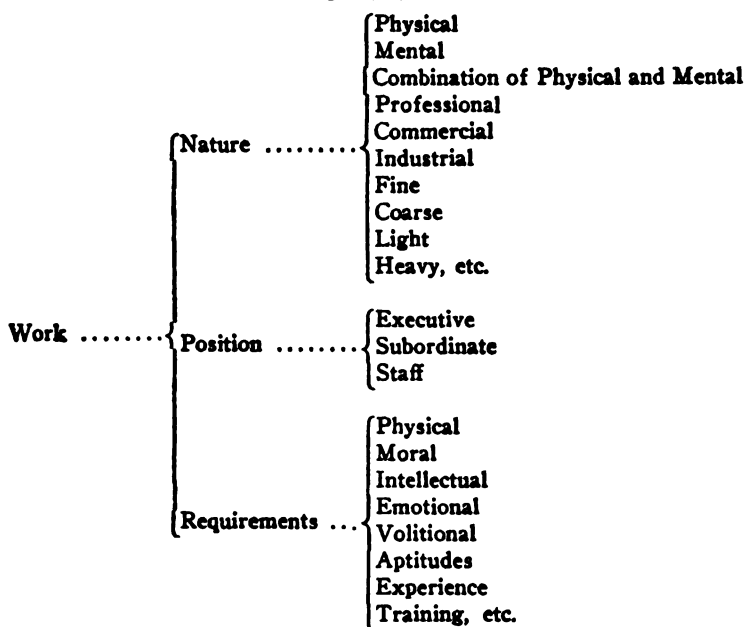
Work ........ Nature ......... Physical
Mental
Combination of Physical and Mental
Professional
Commercial
Industrial
Fine
Coarse
Light
Heavy, etc.

Position ........ Executive
Subordinate
Staff

Requirements ... Physical
Moral
Intellectual
Emotional
Volitional
Aptitudes
Experience
Training, etc.